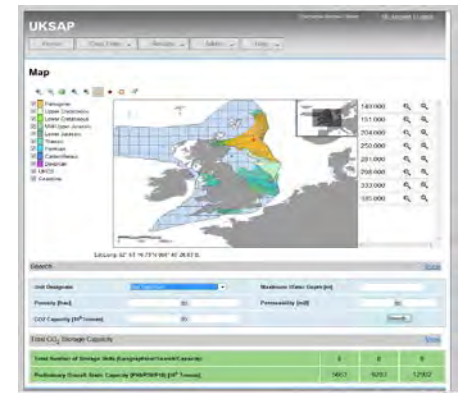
UKSAP

Map

Palaeogene
Upper Cretaceous
Lower Cretaceous
Mid/Upper Jurassic
Lower Jurassic
Triassic
Permian
Carboniferous
Devonian
UKCS
Coastline

140,000
151,000
204,000
250,000
281,000
298,000
333,000
105,000

Search

Unit Designate
Maximum Water Depth (m)
Porosity (frac)
Permeability (mD)
CO2 Capacity ($10^6$ tonnes)
Search

Total $CO_2$ Storage Capacity

Total Number of Storage Units
Preliminary Overall Static Capacity
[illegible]